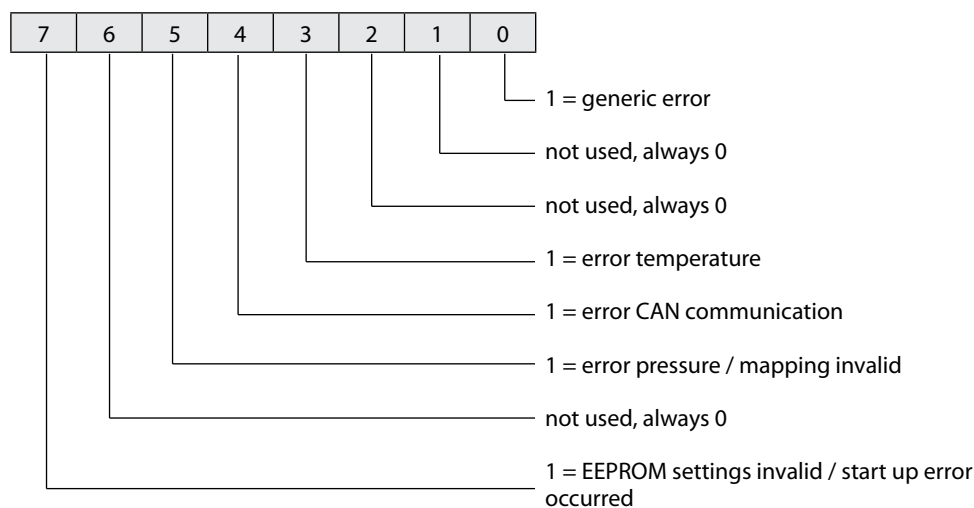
| 7 | 6 | 5 | 4 | 3 | 2 | 1 | 0 |
|---|---|---|---|---|---|---|---|

1 = generic error

not used, always 0

not used, always 0

1 = error temperature

1 = error CAN communication

1 = error pressure / mapping invalid

not used, always 0

1 = EEPROM settings invalid / start up error occurred